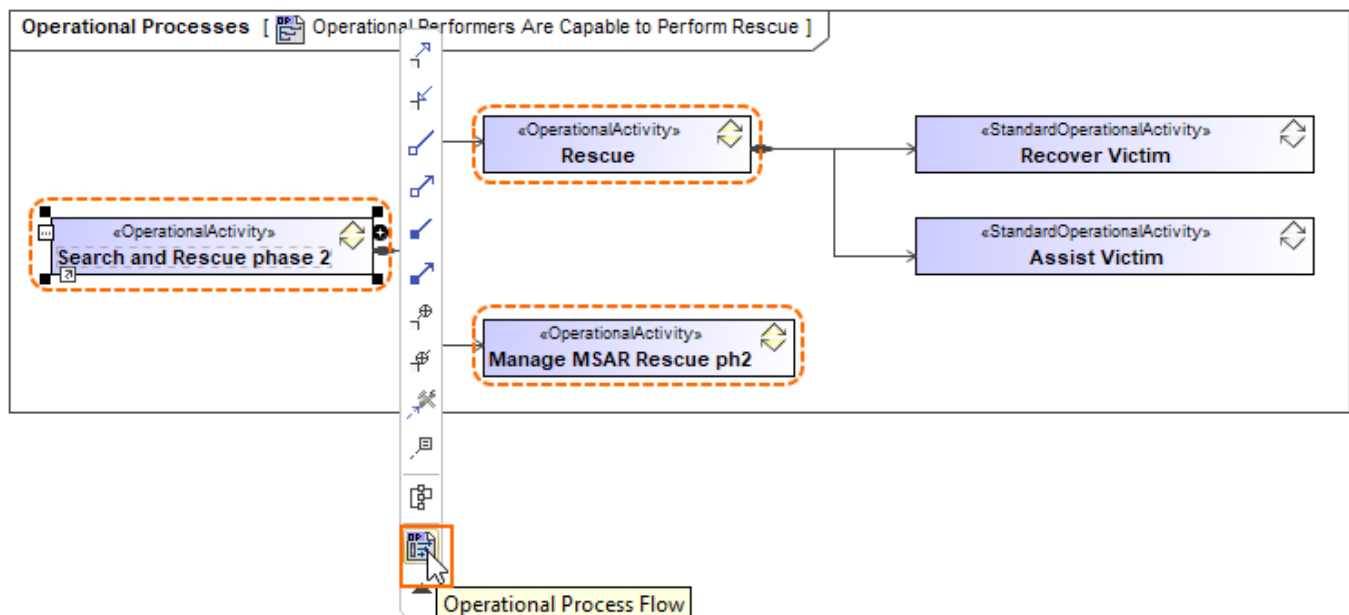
Operational Processes [ Operational Performers Are Capable to Perform Rescue ]

«OperationalActivity»
Search and Rescue phase 2

«OperationalActivity»
Rescue

«StandardOperationalActivity»
Recover Victim

«StandardOperationalActivity»
Assist Victim

«OperationalActivity»
Manage MSAR Rescue ph2

Operational Process Flow